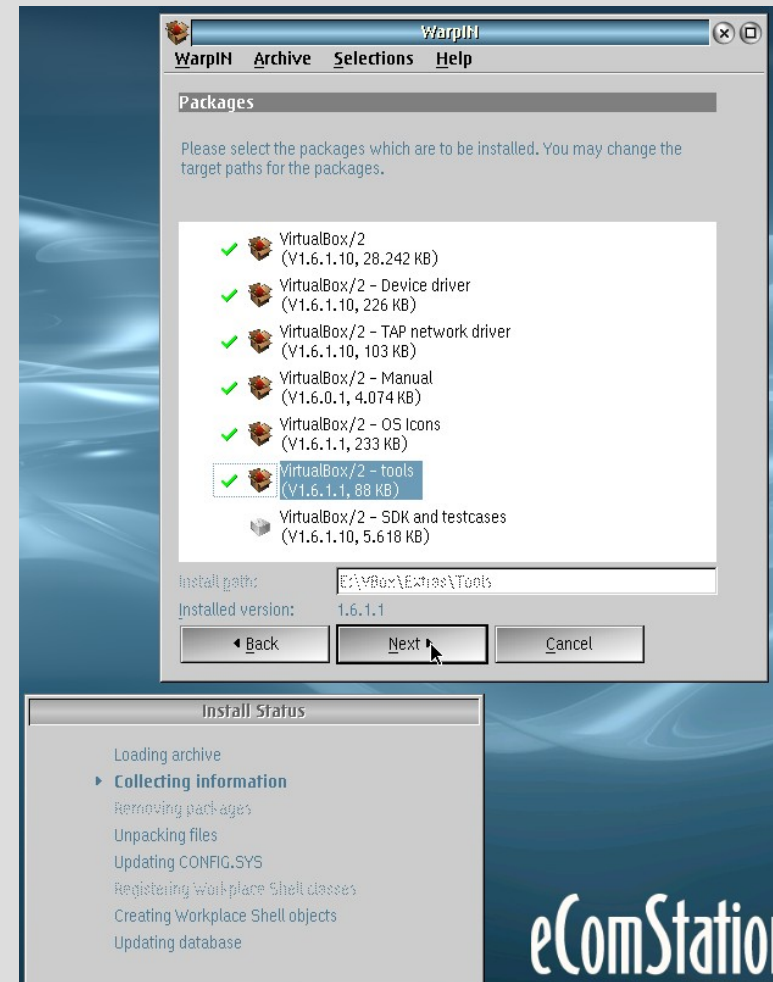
WarpIN

WarpIN Archive Selections Help

Packages

Please select the packages which are to be installed. You may change the target paths for the packages.

VirtualBox/2
(V1.6.1.10, 28.242 KB)
VirtualBox/2 - Device driver
(V1.6.1.10, 226 KB)
VirtualBox/2 - TAP network driver
(V1.6.1.10, 103 KB)
VirtualBox/2 - Manual
(V1.6.0.1, 4.074 KB)
VirtualBox/2 - OS Icons
(V1.6.1.1, 233 KB)
VirtualBox/2 - tools
(V1.6.1.1, 88 KB)
VirtualBox/2 - SDK and testcases
(V1.6.1.10, 5.618 KB)

Install path: E:\VBox\Extras\Tools
Installed version: 1.6.1.1

◂ Back | Next ▸ | Cancel

Install Status

Loading archive
Collecting information
Removing packages
Unpacking files
Updating CONFIG.SYS
Registering Workplace Shell classes
Creating Workplace Shell objects
Updating database

eComStation